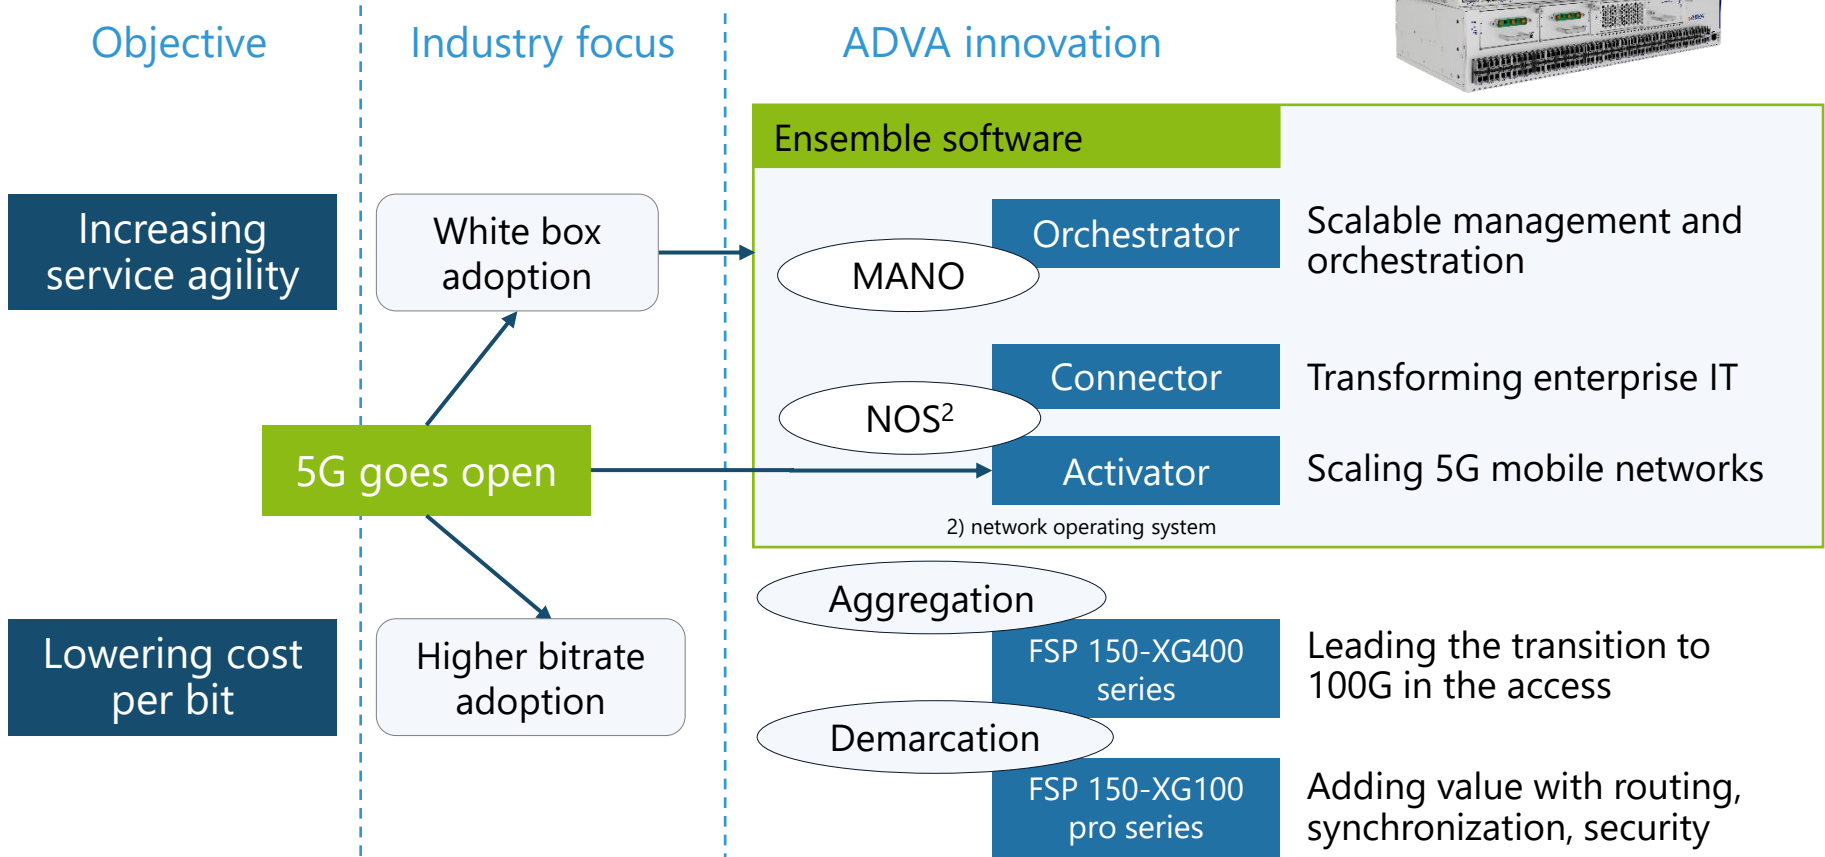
Objective

Industry focus

ADVA innovation

Ensemble software

Increasing service agility

White box adoption

MANO

Orchestrator

Scalable management and orchestration

Connector

Transforming enterprise IT

NOS$^2$

5G goes open

Activator

Scaling 5G mobile networks

2) network operating system

Aggregation

Lowering cost per bit

Higher bitrate adoption

FSP 150-XG400 series

Leading the transition to 100G in the access

Demarcation

FSP 150-XG100 pro series

Adding value with routing, synchronization, security